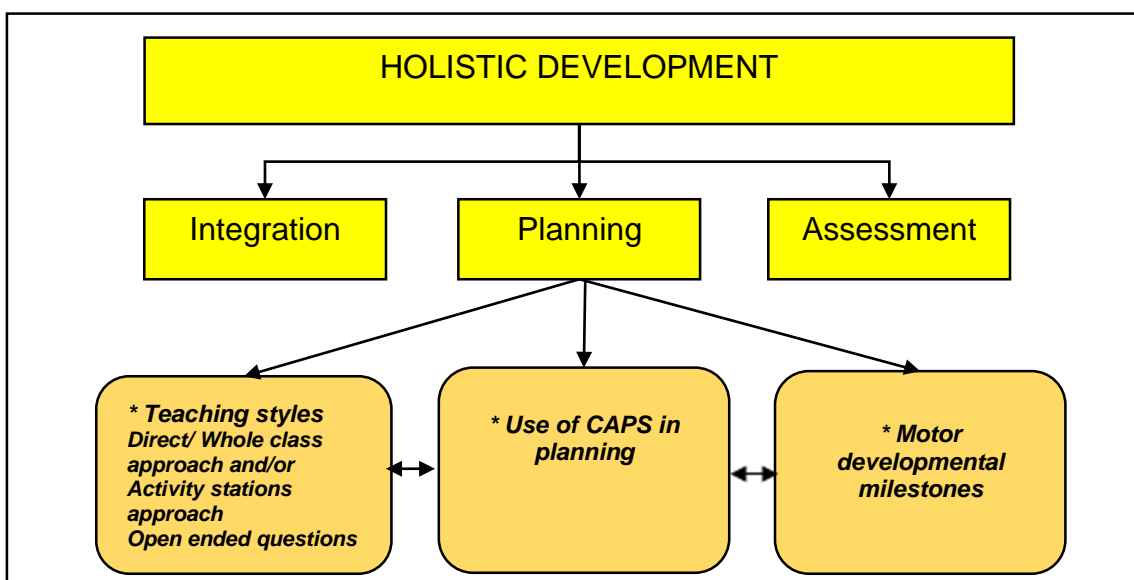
HOLISTIC DEVELOPMENT

Integration

Planning

Assessment

* Teaching styles
Direct/ Whole class approach and/or Activity stations approach
Open ended questions

* Use of CAPS in planning

* Motor developmental milestones